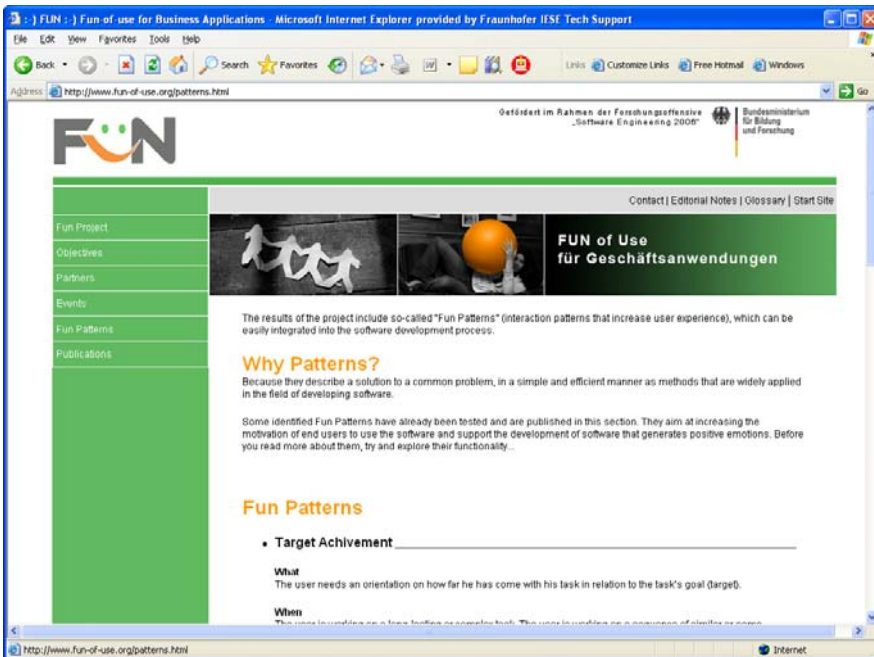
:-) FUN :-) Fun-of-use for Business Applications - Microsoft Internet Explorer provided by Fraunhofer IESE Tech Support

File Edit View Favorites Tools Help

Back Search Favorites Links Customize Links Free Hotmail Windows

Address http://www.fun-of-use.org/patterns.html Go

FUN

Gefördert im Rahmen der Forschungsoffensive „Software Engineering 2006"

Bundesministerium für Bildung und Forschung

Contact | Editorial Notes | Glossary | Start Site

Fun Project
Objectives
Partners
Events
Fun Patterns
Publications

FUN of Use
für Geschäftsanwendungen

The results of the project include so-called "Fun Patterns" (interaction patterns that increase user experience), which can be easily integrated into the software development process.

Why Patterns?

Because they describe a solution to a common problem, in a simple and efficient manner as methods that are widely applied in the field of developing software.

Some identified Fun Patterns have already been tested and are published in this section. They aim at increasing the motivation of end users to use the software and support the development of software that generates positive emotions. Before you read more about them, try and explore their functionality...

Fun Patterns

• Target Achivement

What
The user needs an orientation on how far he has come with his task in relation to the task's goal (target).

When
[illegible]

http://www.fun-of-use.org/patterns.html

Internet